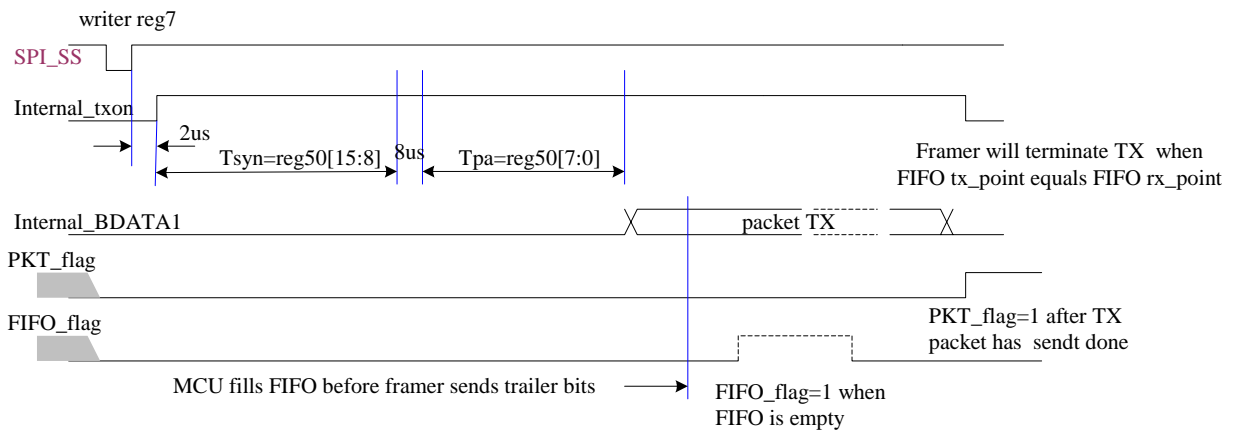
writer reg7

SPI_SS

Internal_txon

2us

Tsyn=reg50[15:8]

8us

Tpa=reg50[7:0]

Framer will terminate TX when FIFO tx_point equals FIFO rx_point

Internal_BDATA1

packet TX

PKT_flag

FIFO_flag

PKT_flag=1 after TX packet has sendt done

MCU fills FIFO before framer sends trailer bits

FIFO_flag=1 when FIFO is empty